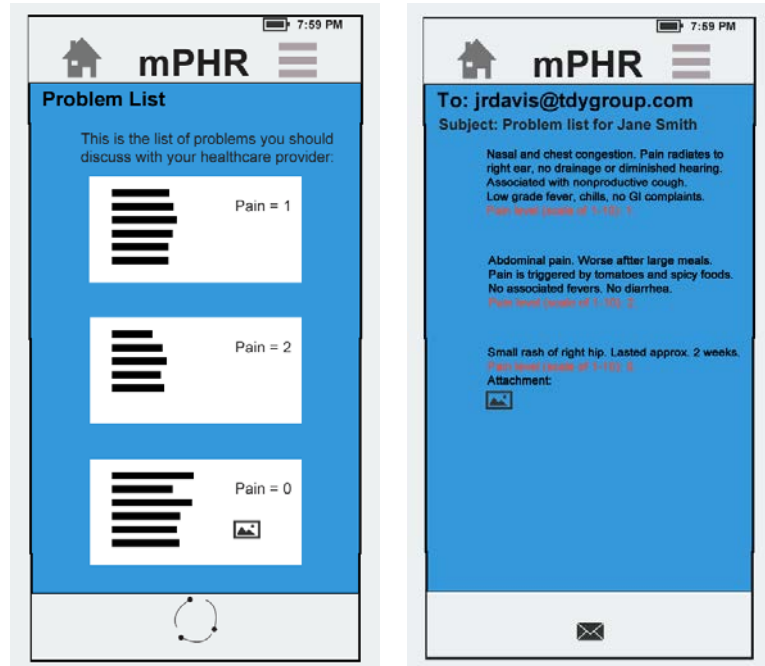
7:59 PM

mPHR

Problem List

This is the list of problems you should discuss with your healthcare provider:

Pain = 1

Pain = 2

Pain = 0

7:59 PM

mPHR

To: jrdavis@tdygroup.com

Subject: Problem list for Jane Smith

Nasal and chest congestion. Pain radiates to right ear, no drainage or diminished hearing. Associated with nonproductive cough. Low grade fever, chills, no GI complaints.
Pain level (scale of 1-10): 1

Abdominal pain. Worse after large meals. Pain is triggered by tomatoes and spicy foods. No associated fevers. No diarrhea.
Pain level (scale of 1-10): 2

Small rash of right hip. Lasted approx. 2 weeks.
Pain level (scale of 1-10): 0
Attachment: